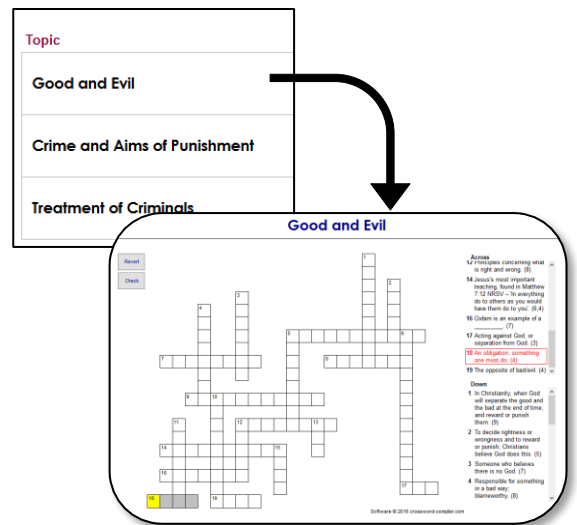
Topic

Good and Evil

Crime and Aims of Punishment

Treatment of Criminals

Good and Evil

Revert

Check

1
2
3
4
5
6
7
8
9
10
11
12
13
14
15
16
17
18
19

Across

12 Principles concerning what is right and wrong. (8)

14 Jesus's most important teaching, found in Matthew 7:12 NRSV - 'In everything do to others as you would have them do to you.' (6,4)

16 Oxfam is an example of a ________. (7)

17 Acting against God, or separation from God. (3)

18 An obligation, something one must do. (4)

19 The opposite of bad/evil. (4)

Down

1 In Christianity, when God will separate the good and the bad at the end of time, and reward or punish them. (9)

2 To decide rightness or wrongness and to reward or punish; Christians believe God does this. (5)

3 Someone who believes there is no God. (7)

4 Responsible for something in a bad way; blameworthy. (8)

Software © 2016 crossword-compiler.com